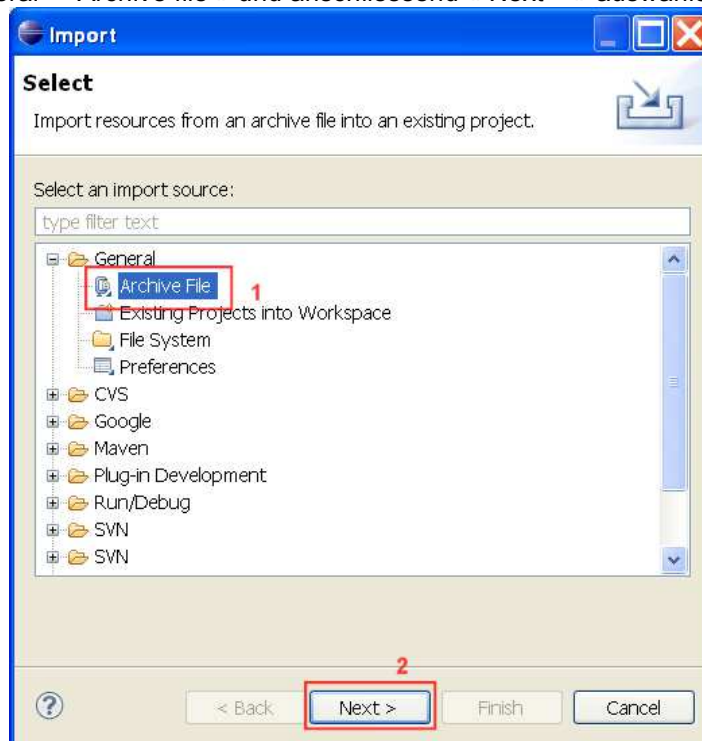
Import

Select

Import resources from an archive file into an existing project.

Select an import source:

type filter text

General
Archive File
Existing Projects into Workspace
File System
Preferences
CVS
Google
Maven
Plug-in Development
Run/Debug
SVN
SVN

1

2

?

< Back

Next >

Finish

Cancel